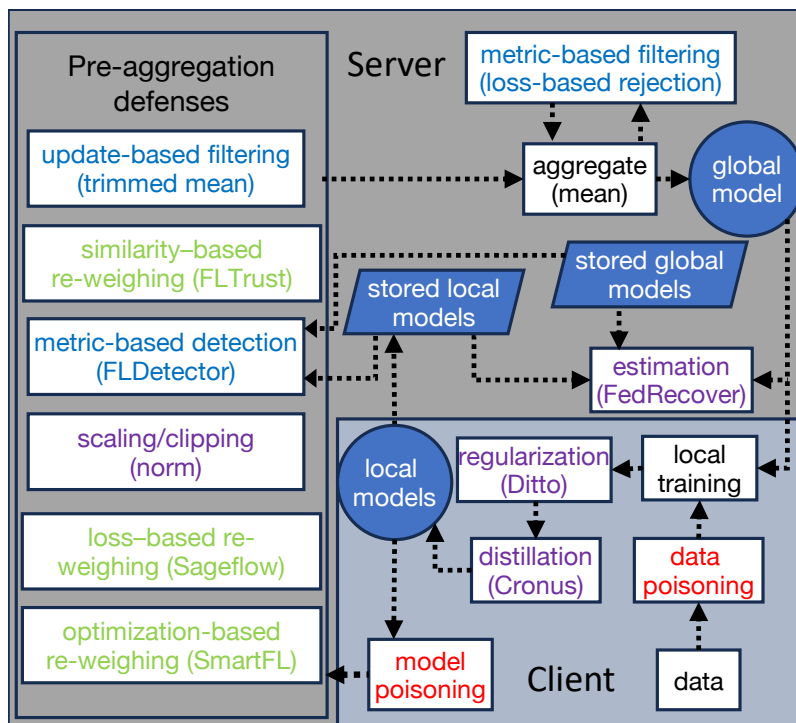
Pre-aggregation defenses

update-based filtering (trimmed mean)

similarity–based re-weighing (FLTrust)

metric-based detection (FLDetector)

scaling/clipping (norm)

loss–based re-weighing (Sageflow)

optimization-based re-weighing (SmartFL)

Server

metric-based filtering (loss-based rejection)

aggregate (mean)

global model

stored global models

stored local models

estimation (FedRecover)

local models

regularization (Ditto)

local training

distillation (Cronus)

data poisoning

model poisoning

Client

data